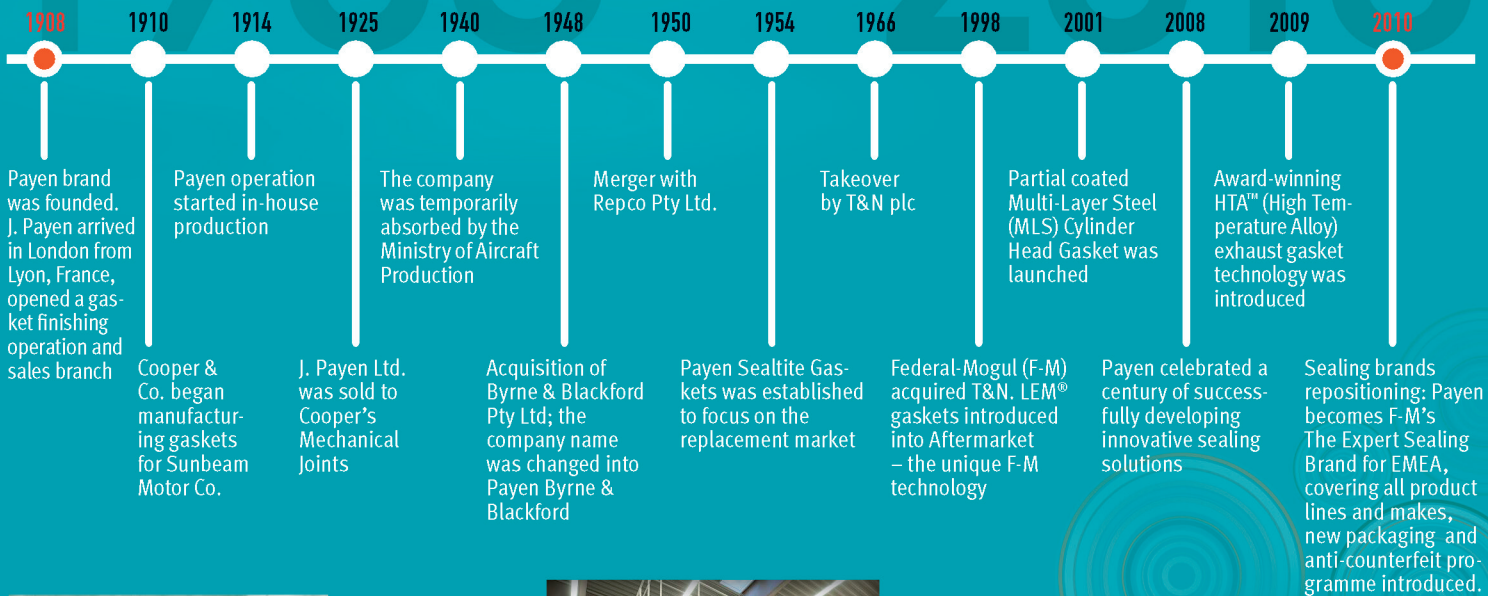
1908 1910 1914 1925 1940 1948 1950 1954 1966 1998 2001 2008 2009 2010

Payen brand was founded. J. Payen arrived in London from Lyon, France, opened a gasket finishing operation and sales branch

Cooper & Co. began manufacturing gaskets for Sunbeam Motor Co.

Payen operation started in-house production

J. Payen Ltd. was sold to Cooper's Mechanical Joints

The company was temporarily absorbed by the Ministry of Aircraft Production

Acquisition of Byrne & Blackford Pty Ltd; the company name was changed into Payen Byrne & Blackford

Merger with Repco Pty Ltd.

Payen Sealtite Gaskets was established to focus on the replacement market

Takeover by T&N plc

Federal-Mogul (F-M) acquired T&N. LEM® gaskets introduced into Aftermarket – the unique F-M technology

Partial coated Multi-Layer Steel (MLS) Cylinder Head Gasket was launched

Payen celebrated a century of successfully developing innovative sealing solutions

Award-winning HTA™ (High Temperature Alloy) exhaust gasket technology was introduced

Sealing brands repositioning: Payen becomes F-M's The Expert Sealing Brand for EMEA, covering all product lines and makes, new packaging and anti-counterfeit programme introduced.